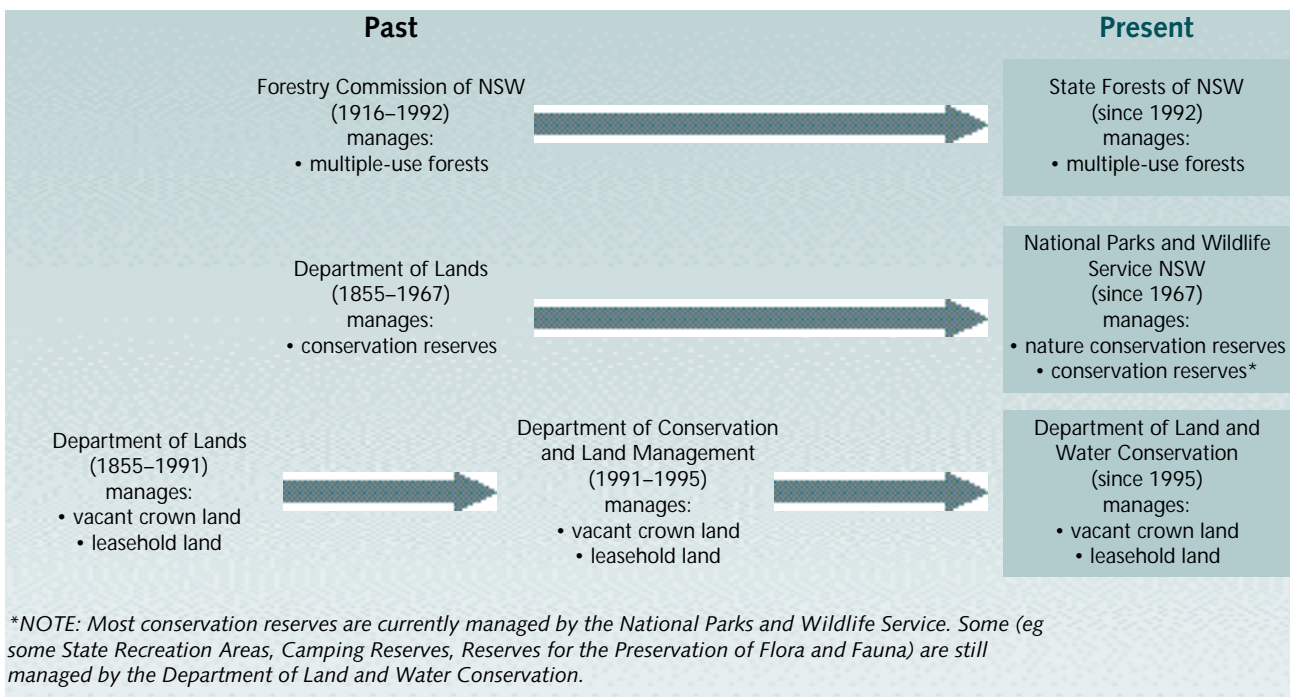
Past

Present

Forestry Commission of NSW
(1916–1992)
manages:
• multiple-use forests

State Forests of NSW
(since 1992)
manages:
• multiple-use forests

Department of Lands
(1855–1967)
manages:
• conservation reserves

National Parks and Wildlife Service NSW
(since 1967)
manages:
• nature conservation reserves
• conservation reserves*

Department of Lands
(1855–1991)
manages:
• vacant crown land
• leasehold land

Department of Conservation and Land Management
(1991–1995)
manages:
• vacant crown land
• leasehold land

Department of Land and Water Conservation
(since 1995)
manages:
• vacant crown land
• leasehold land

*NOTE: Most conservation reserves are currently managed by the National Parks and Wildlife Service. Some (eg some State Recreation Areas, Camping Reserves, Reserves for the Preservation of Flora and Fauna) are still managed by the Department of Land and Water Conservation.